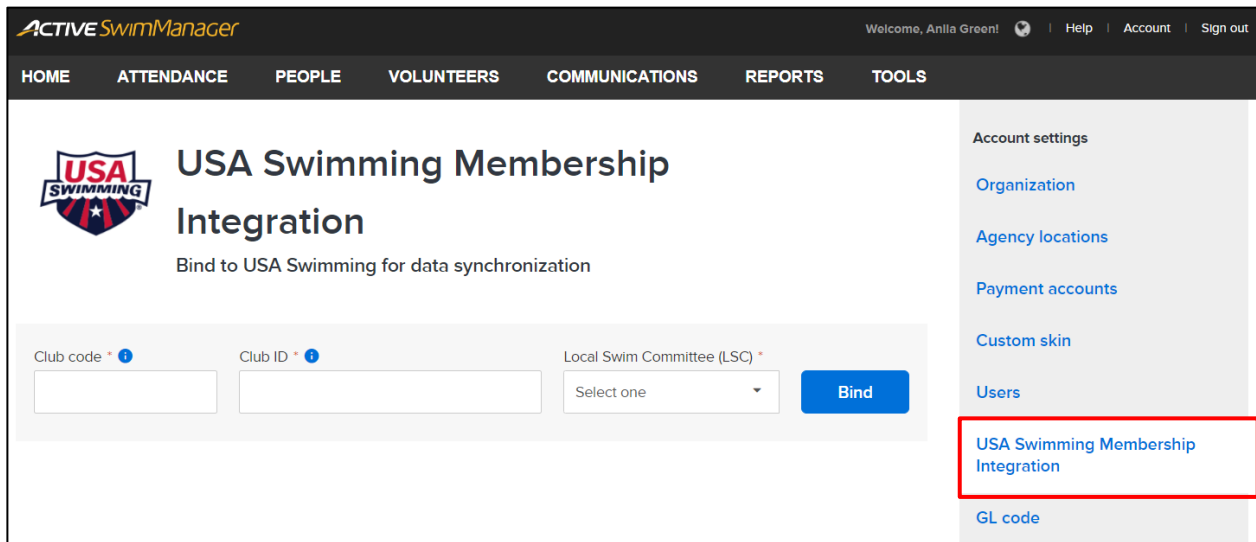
ACTIVE SwimManager

Welcome, Anlia Green! | Help | Account | Sign out

HOME ATTENDANCE PEOPLE VOLUNTEERS COMMUNICATIONS REPORTS TOOLS

USA SWIMMING

USA Swimming Membership Integration

Bind to USA Swimming for data synchronization

Club code *

Club ID *

Local Swim Committee (LSC) *

Select one

Bind

Account settings

Organization

Agency locations

Payment accounts

Custom skin

Users

USA Swimming Membership Integration

GL code